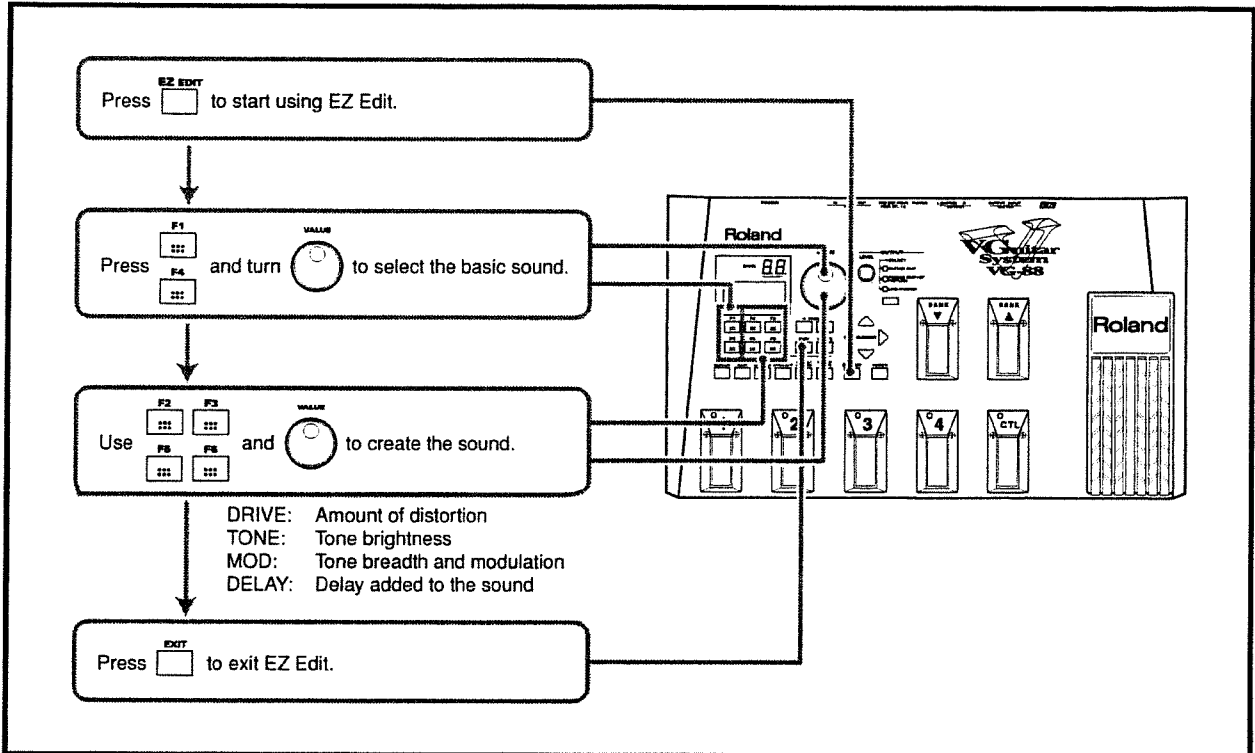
EZ EDIT
Press [ ] to start using EZ Edit.

F1
F4
VALUE
Press [ ] and turn [ ] to select the basic sound.

F2 F3
F5 F6
VALUE
Use [ ] and [ ] to create the sound.

DRIVE: Amount of distortion
TONE: Tone brightness
MOD: Tone breadth and modulation
DELAY: Delay added to the sound

EXIT
Press [ ] to exit EZ Edit.

Roland
VGuitar System VG-88
LEVEL
BANK
BANK
1 2 3 4 CTL
Roland